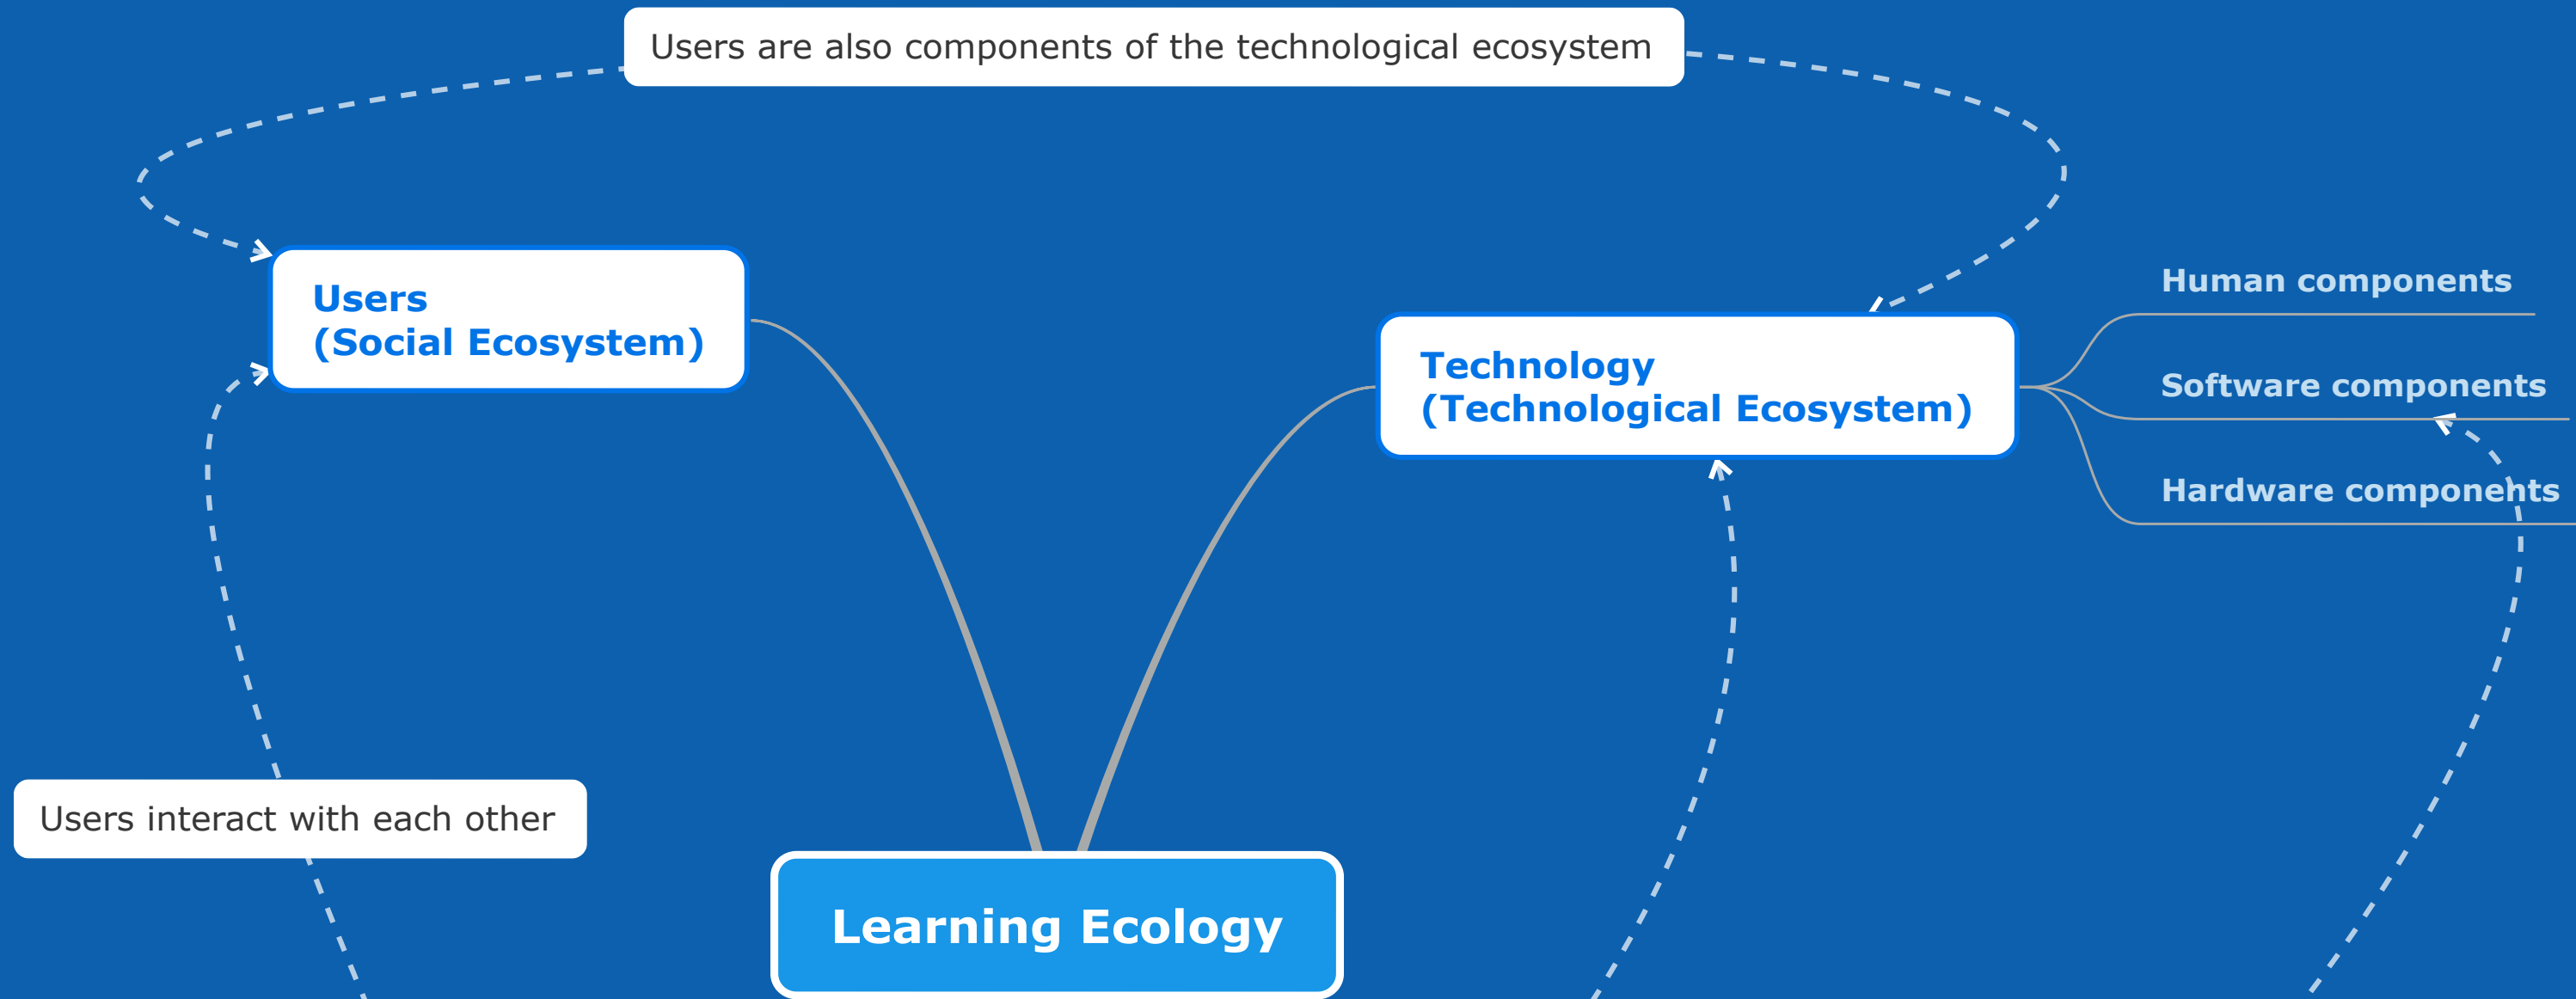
Users are also components of the technological ecosystem

Users
(Social Ecosystem)

Technology
(Technological Ecosystem)

Human components

Software components

Hardware components

Users interact with each other

Learning Ecology